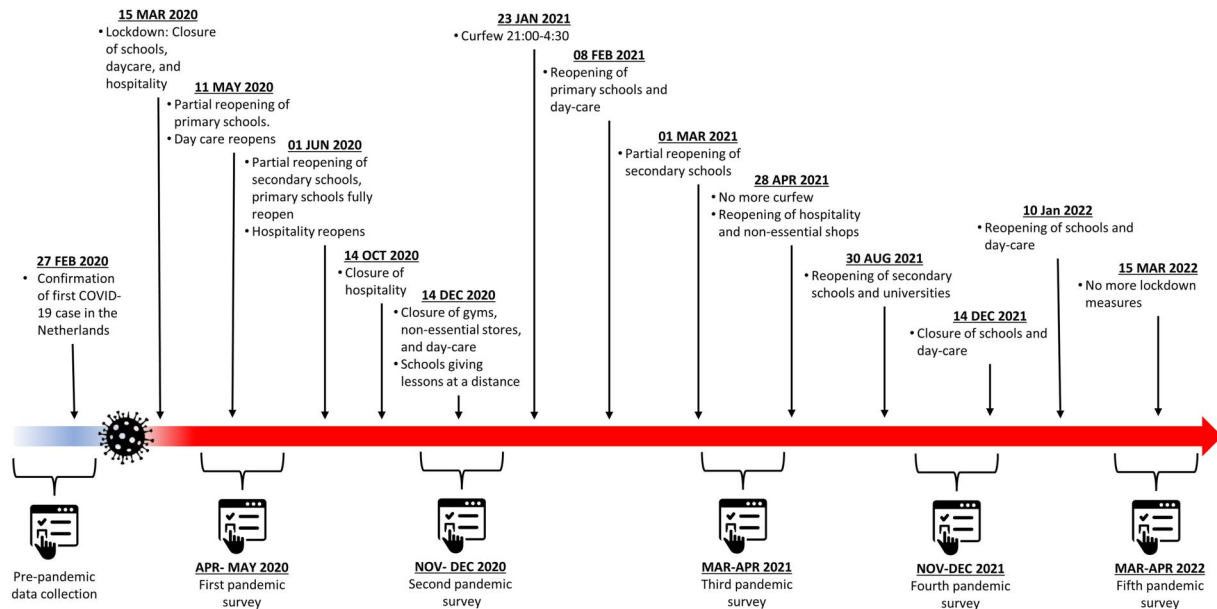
15 MAR 2020
• Lockdown: Closure of schools, daycare, and hospitality

11 MAY 2020
• Partial reopening of primary schools.
• Day care reopens

01 JUN 2020
• Partial reopening of secondary schools, primary schools fully reopen
• Hospitality reopens

27 FEB 2020
• Confirmation of first COVID-19 case in the Netherlands

14 OCT 2020
• Closure of hospitality

14 DEC 2020
• Closure of gyms, non-essential stores, and day-care
• Schools giving lessons at a distance

23 JAN 2021
• Curfew 21:00-4:30

08 FEB 2021
• Reopening of primary schools and day-care

01 MAR 2021
• Partial reopening of secondary schools

28 APR 2021
• No more curfew
• Reopening of hospitality and non-essential shops

30 AUG 2021
• Reopening of secondary schools and universities

14 DEC 2021
• Closure of schools and day-care

10 Jan 2022
• Reopening of schools and day-care

15 MAR 2022
• No more lockdown measures

Pre-pandemic data collection

APR- MAY 2020
First pandemic survey

NOV- DEC 2020
Second pandemic survey

MAR-APR 2021
Third pandemic survey

NOV-DEC 2021
Fourth pandemic survey

MAR-APR 2022
Fifth pandemic survey